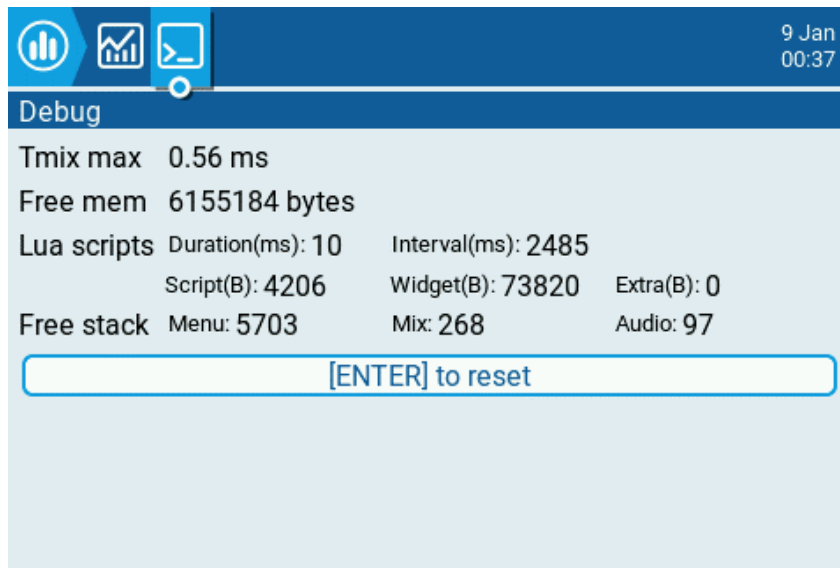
9 Jan
00:37

Debug

Tmix max 0.56 ms

Free mem 6155184 bytes

Lua scripts Duration(ms): 10 Interval(ms): 2485

Script(B): 4206 Widget(B): 73820 Extra(B): 0

Free stack Menu: 5703 Mix: 268 Audio: 97

[ENTER] to reset